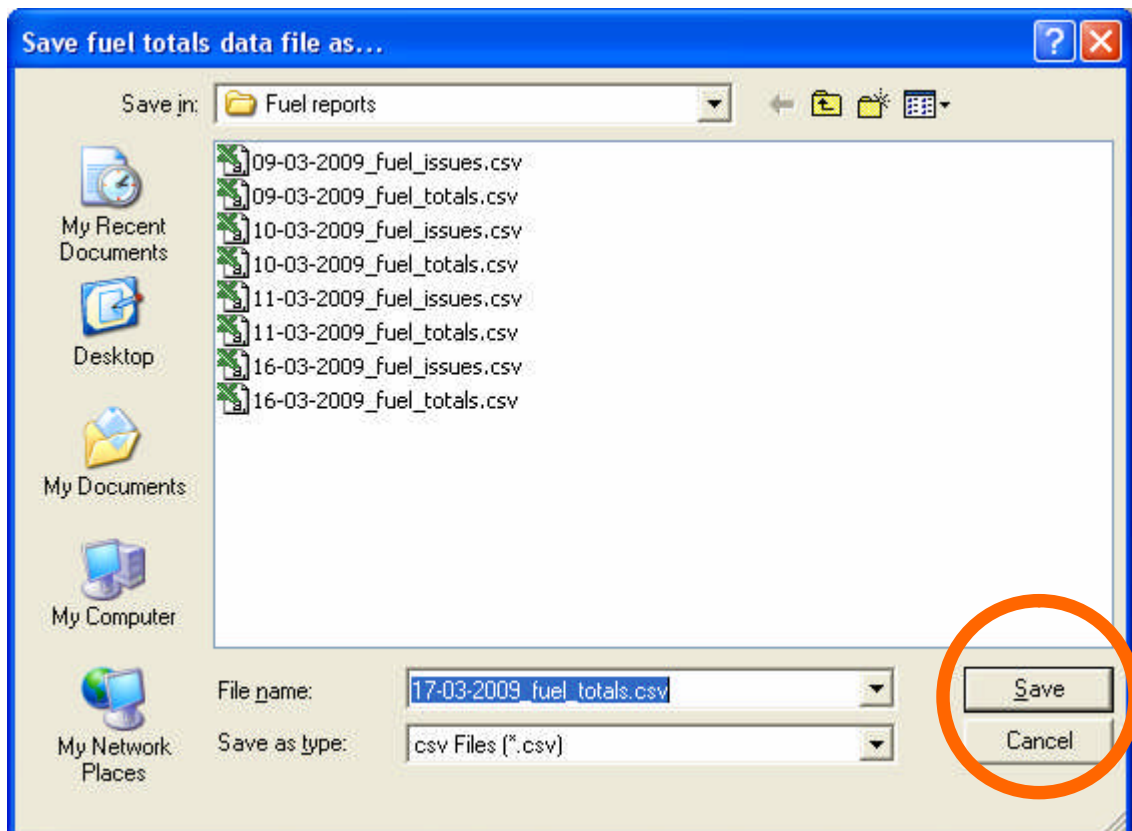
Save fuel totals data file as...

Save in: Fuel reports

09-03-2009_fuel_issues.csv
09-03-2009_fuel_totals.csv
10-03-2009_fuel_issues.csv
10-03-2009_fuel_totals.csv
11-03-2009_fuel_issues.csv
11-03-2009_fuel_totals.csv
16-03-2009_fuel_issues.csv
16-03-2009_fuel_totals.csv

My Recent Documents
Desktop
My Documents
My Computer
My Network Places

File name: 17-03-2009_fuel_totals.csv
Save as type: csv Files (*.csv)

Save
Cancel